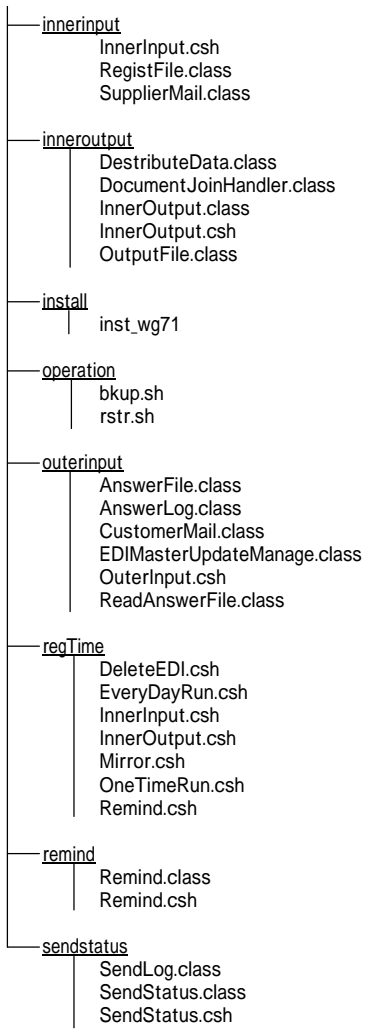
innerinput
InnerInput.csh
RegistFile.class
SupplierMail.class

inneroutput
DestributeData.class
DocumentJoinHandler.class
InnerOutput.class
InnerOutput.csh
OutputFile.class

install
inst_wg71

operation
bkup.sh
rstr.sh

outerinput
AnswerFile.class
AnswerLog.class
CustomerMail.class
EDIMasterUpdateManage.class
OuterInput.csh
ReadAnswerFile.class

regTime
DeleteEDI.csh
EveryDayRun.csh
InnerInput.csh
InnerOutput.csh
Mirror.csh
OneTimeRun.csh
Remind.csh

remind
Remind.class
Remind.csh

sendstatus
SendLog.class
SendStatus.class
SendStatus.csh